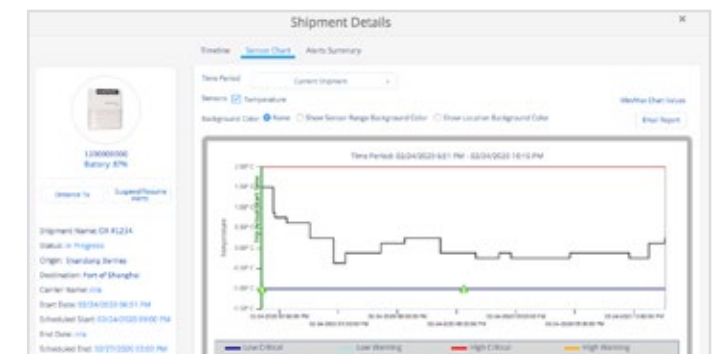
Shipment Details

×

Timeline Sensor Chart Alerts Summary

Time Period Current Shipment

Sensors Temperature

Min/Max Chart Values

Background Color None Show Sensor Range Background Color Show Location Background Color

Email Report

1100000000
Battery: 87%

Unsecure To

Suspend/Resume Alerts

Shipment Name: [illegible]

Status: In Progress

Origin: Shandong Sanhao

Destination: Port of Shanghai

Carrier Name: n/a

Start Date: 02/24/2020 06:51 PM

Scheduled Start: 02/24/2020 09:00 PM

End Date: n/a

Scheduled End: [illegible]

Time Period: 02/24/2020 6:51 PM - 02/24/2020 10:15 PM

Low Critical

Low Warning

High Critical

High Warning